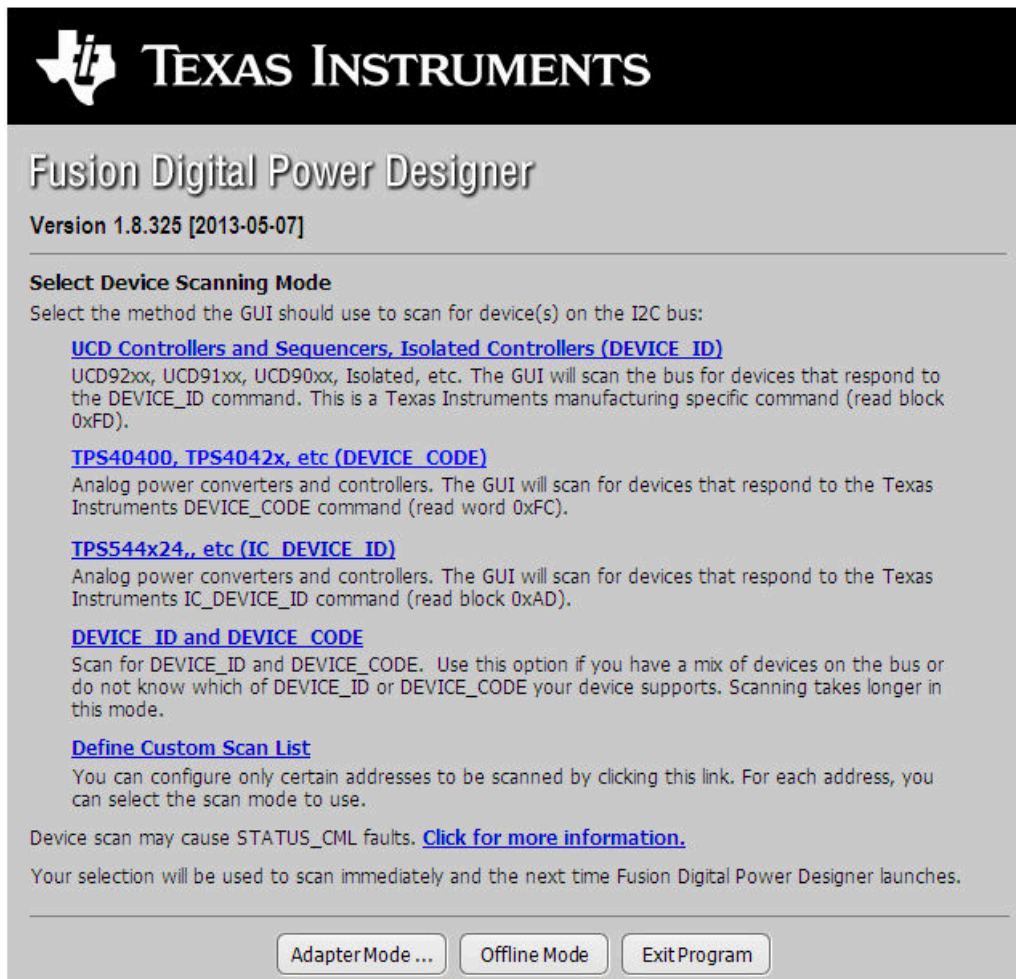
TEXAS INSTRUMENTS

Fusion Digital Power Designer

Version 1.8.325 [2013-05-07]

Select Device Scanning Mode

Select the method the GUI should use to scan for device(s) on the I2C bus:

UCD Controllers and Sequencers, Isolated Controllers (DEVICE_ID)

UCD92xx, UCD91xx, UCD90xx, Isolated, etc. The GUI will scan the bus for devices that respond to the DEVICE_ID command. This is a Texas Instruments manufacturing specific command (read block 0xFD).

TPS40400, TPS4042x, etc (DEVICE_CODE)

Analog power converters and controllers. The GUI will scan for devices that respond to the Texas Instruments DEVICE_CODE command (read word 0xFC).

TPS544x24,, etc (IC_DEVICE_ID)

Analog power converters and controllers. The GUI will scan for devices that respond to the Texas Instruments IC_DEVICE_ID command (read block 0xAD).

DEVICE_ID and DEVICE_CODE

Scan for DEVICE_ID and DEVICE_CODE. Use this option if you have a mix of devices on the bus or do not know which of DEVICE_ID or DEVICE_CODE your device supports. Scanning takes longer in this mode.

Define Custom Scan List

You can configure only certain addresses to be scanned by clicking this link. For each address, you can select the scan mode to use.

Device scan may cause STATUS_CML faults. Click for more information.

Your selection will be used to scan immediately and the next time Fusion Digital Power Designer launches.

Adapter Mode ... | Offline Mode | Exit Program